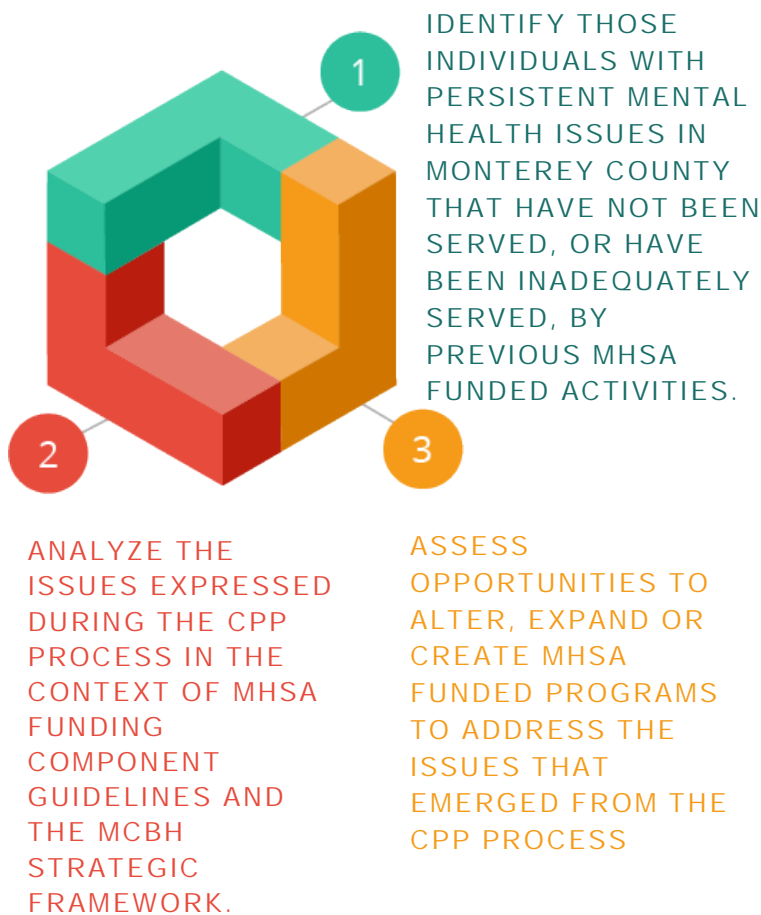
1

IDENTIFY THOSE INDIVIDUALS WITH PERSISTENT MENTAL HEALTH ISSUES IN MONTEREY COUNTY THAT HAVE NOT BEEN SERVED, OR HAVE BEEN INADEQUATELY SERVED, BY PREVIOUS MHSA FUNDED ACTIVITIES.

2

3

ANALYZE THE ISSUES EXPRESSED DURING THE CPP PROCESS IN THE CONTEXT OF MHSA FUNDING COMPONENT GUIDELINES AND THE MCBH STRATEGIC FRAMEWORK.

ASSESS OPPORTUNITIES TO ALTER, EXPAND OR CREATE MHSA FUNDED PROGRAMS TO ADDRESS THE ISSUES THAT EMERGED FROM THE CPP PROCESS